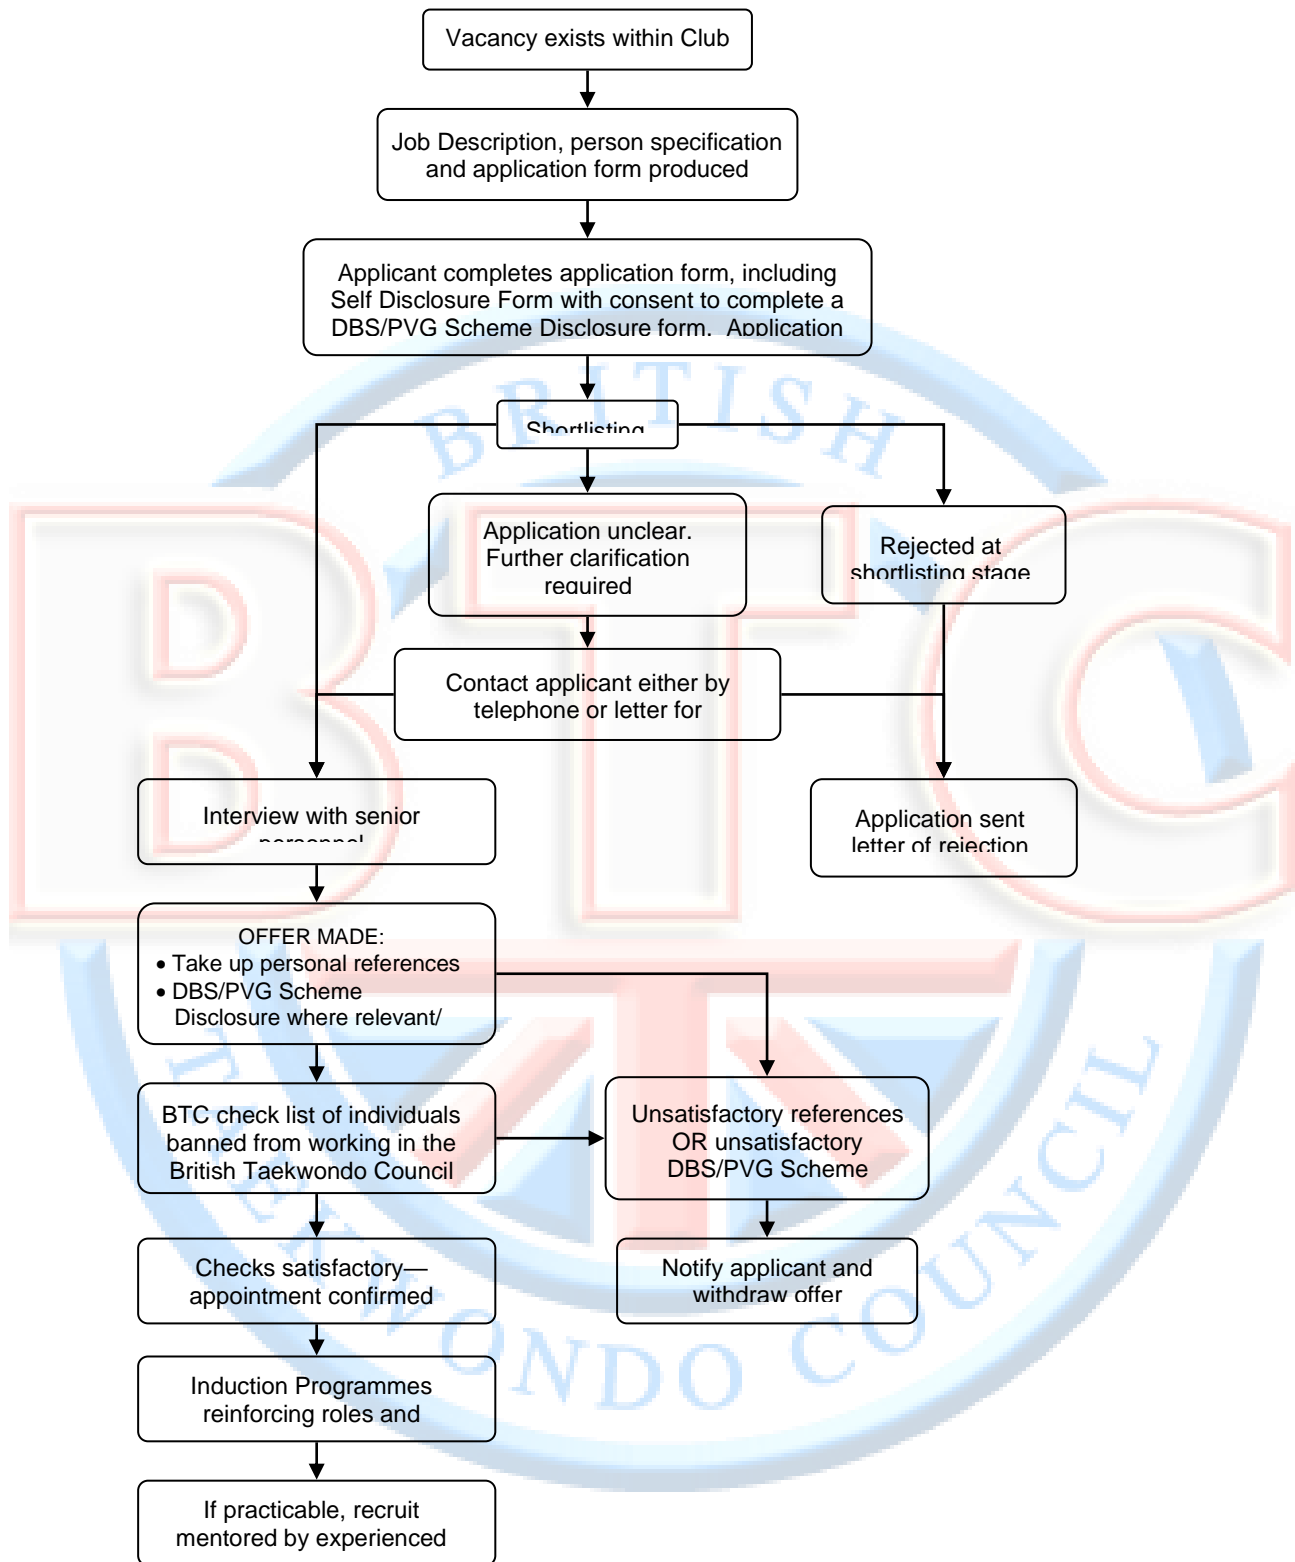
Vacancy exists within Club

Job Description, person specification and application form produced

Applicant completes application form, including Self Disclosure Form with consent to complete a DBS/PVG Scheme Disclosure form. Application

Shortlisting

Application unclear. Further clarification required

Rejected at shortlisting stage

Contact applicant either by telephone or letter for

Interview with senior personnel

Application sent letter of rejection

OFFER MADE:
• Take up personal references
• DBS/PVG Scheme Disclosure where relevant/

BTC check list of individuals banned from working in the British Taekwondo Council

Unsatisfactory references OR unsatisfactory DBS/PVG Scheme

Checks satisfactory— appointment confirmed

Notify applicant and withdraw offer

Induction Programmes reinforcing roles and

If practicable, recruit mentored by experienced

BRITISH TAEKWONDO COUNCIL

BTC